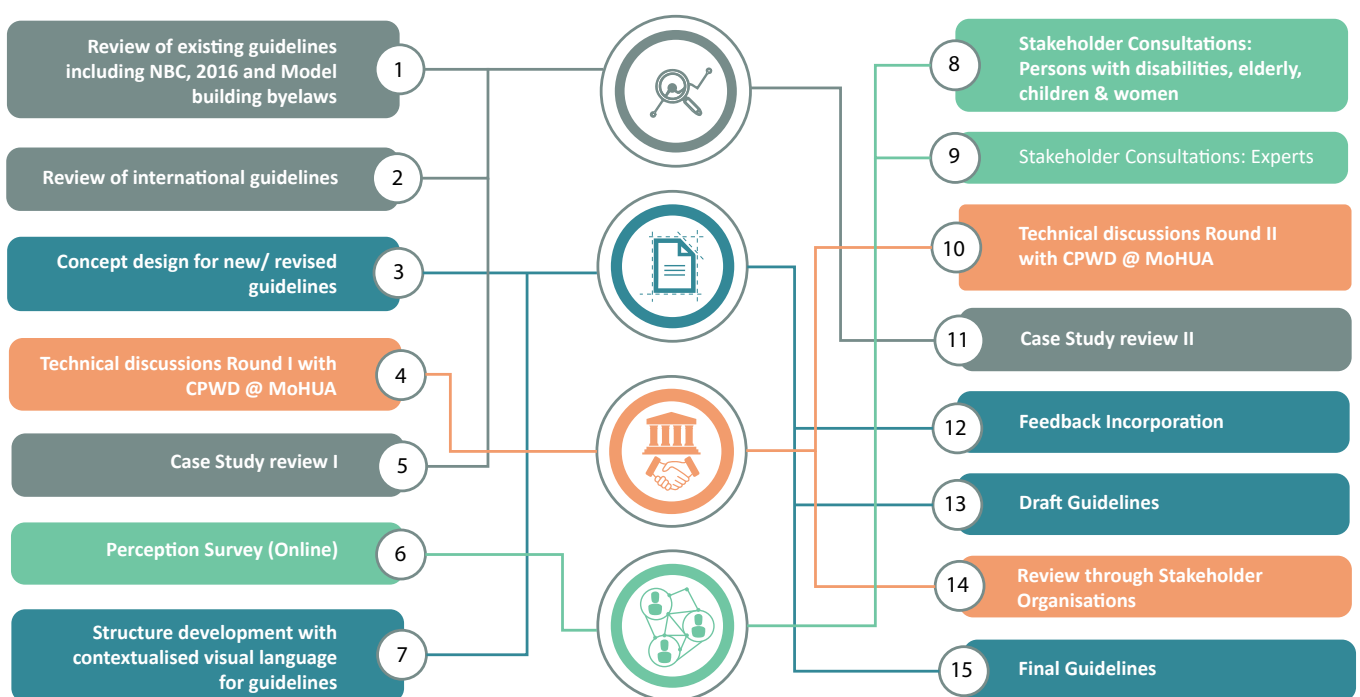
Review of existing guidelines including NBC, 2016 and Model building byelaws

1

Review of international guidelines

2

Concept design for new/ revised guidelines

3

Technical discussions Round I with CPWD @ MoHUA

4

Case Study review I

5

Perception Survey (Online)

6

Structure development with contextualised visual language for guidelines

7

8

Stakeholder Consultations: Persons with disabilities, elderly, children & women

9

Stakeholder Consultations: Experts

10

Technical discussions Round II with CPWD @ MoHUA

11

Case Study review II

12

Feedback Incorporation

13

Draft Guidelines

14

Review through Stakeholder Organisations

15

Final Guidelines